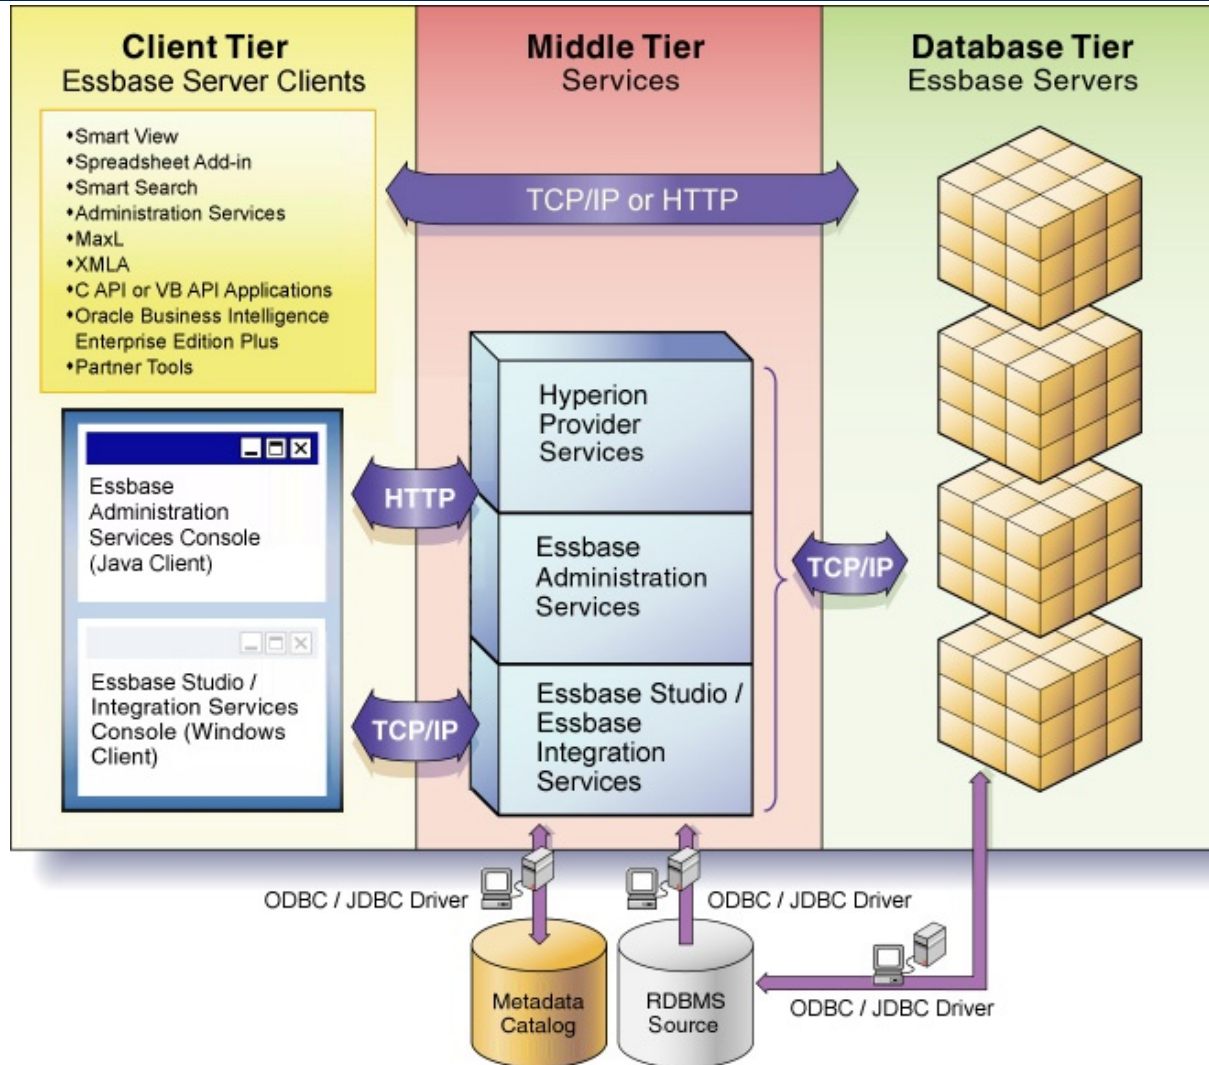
Client Tier
Essbase Server Clients

Middle Tier
Services

Database Tier
Essbase Servers

•Smart View
•Spreadsheet Add-in
•Smart Search
•Administration Services
•MaxL
•XMLA
•C API or VB API Applications
•Oracle Business Intelligence Enterprise Edition Plus
•Partner Tools

TCP/IP or HTTP

Essbase Administration Services Console (Java Client)

HTTP

Hyperion Provider Services

Essbase Administration Services

TCP/IP

Essbase Studio / Integration Services Console (Windows Client)

TCP/IP

Essbase Studio / Essbase Integration Services

ODBC / JDBC Driver

ODBC / JDBC Driver

Metadata Catalog

RDBMS Source

ODBC / JDBC Driver